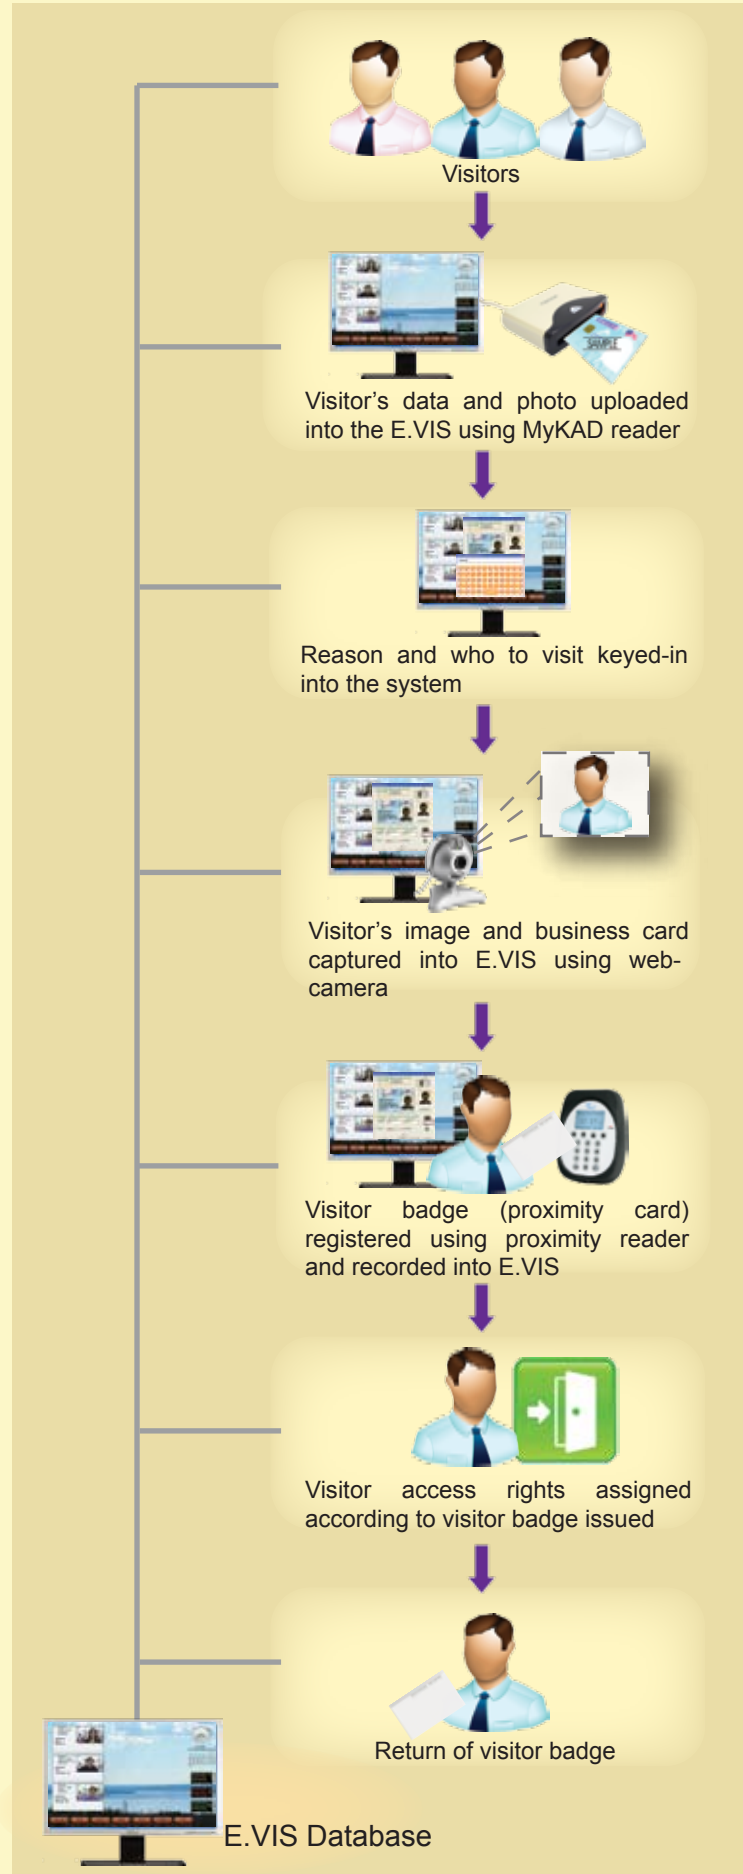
Visitors

SAMPLE

Visitor’s data and photo uploaded into the E.VIS using MyKAD reader

Reason and who to visit keyed-in into the system

Visitor’s image and business card captured into E.VIS using web-camera

Visitor badge (proximity card) registered using proximity reader and recorded into E.VIS

Visitor access rights assigned according to visitor badge issued

Return of visitor badge

E.VIS Database